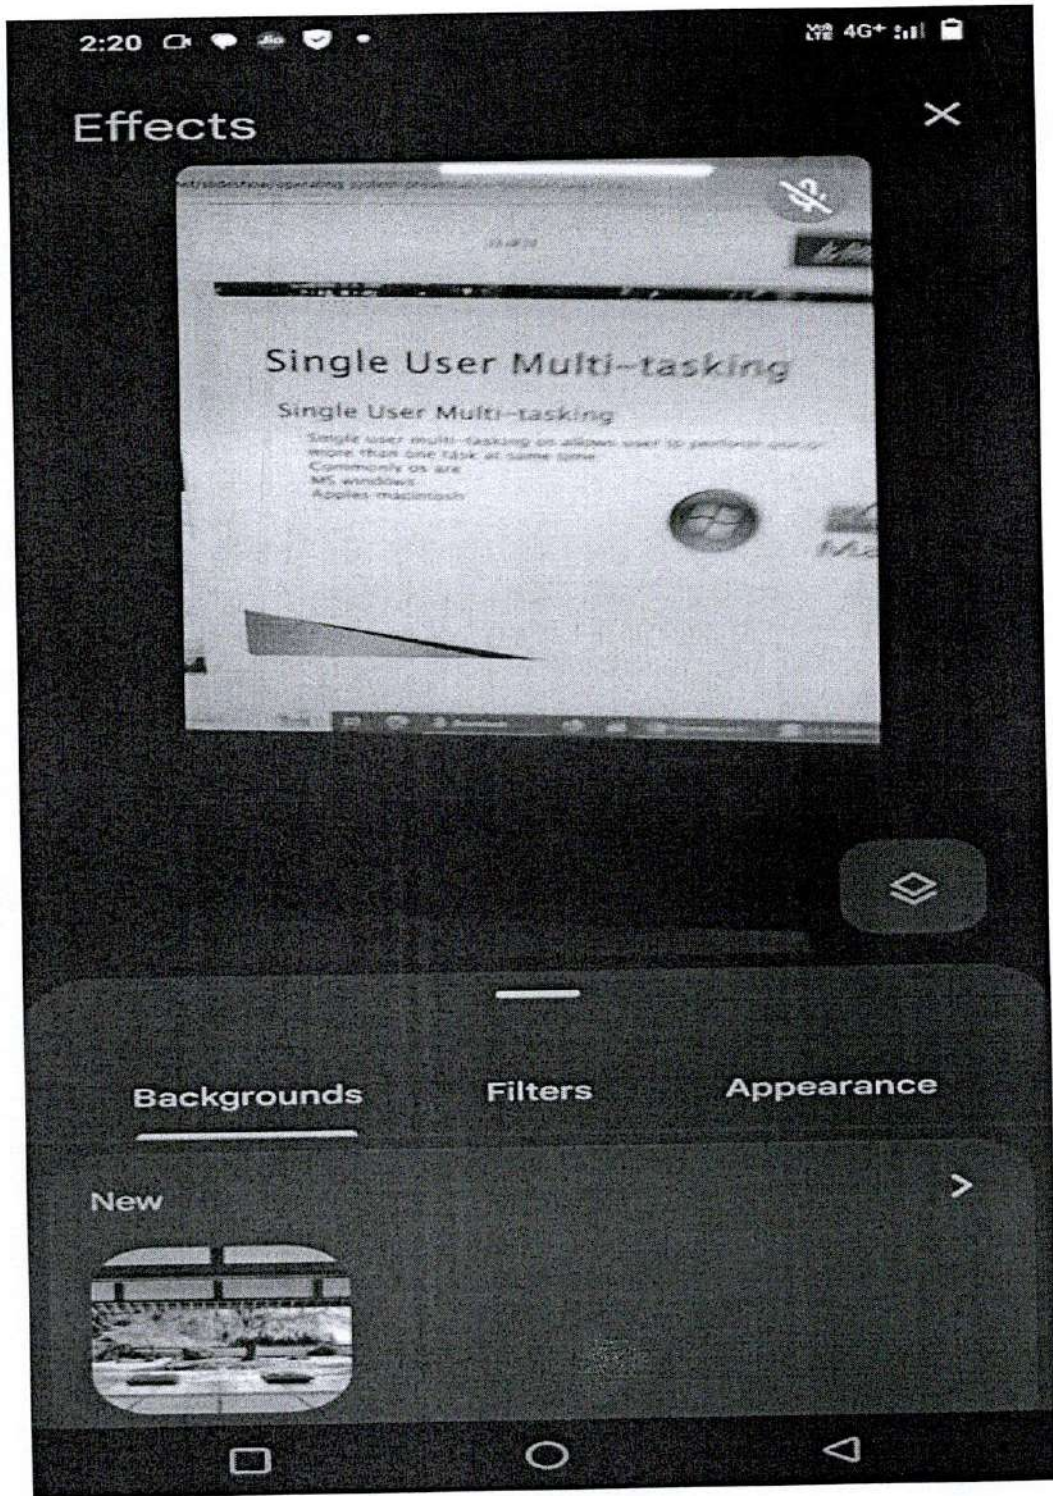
2:20

4G+

Effects

×

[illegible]

Single User Multi-tasking

Single User Multi-tasking

Single user multi-tasking os allows user to perform one or more than one task at same time
Commonly os are
MS windows
Apples macintosh

Backgrounds

Filters

Appearance

New

>